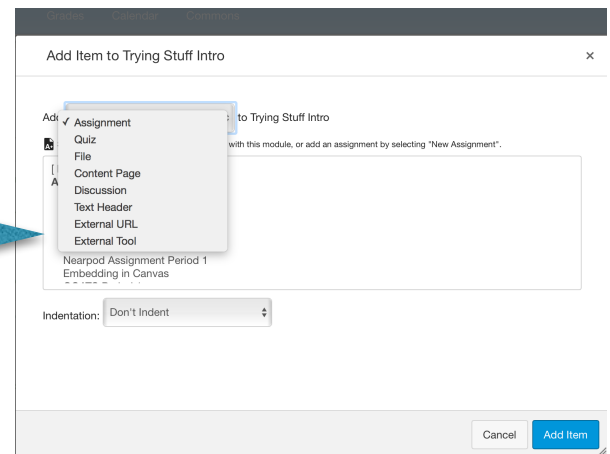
Grades Calendar Commons

Add Item to Trying Stuff Intro

×

Add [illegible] to Trying Stuff Intro

✓ Assignment
Quiz
File
Content Page
Discussion
Text Header
External URL
External Tool

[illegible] with this module, or add an assignment by selecting "New Assignment".

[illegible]
A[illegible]

Nearpod Assignment Period 1
Embedding in Canvas
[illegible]

Indentation: Don't Indent

Cancel Add Item